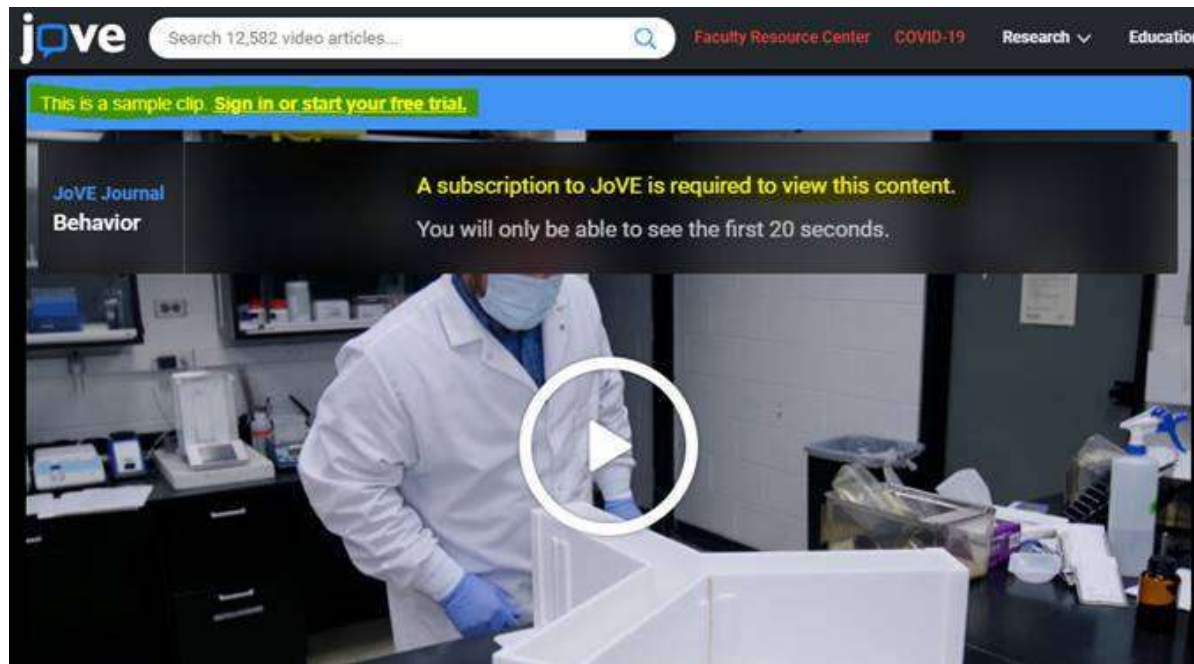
jove

Search 12,582 video articles...

Faculty Resource Center COVID-19 Research Education

This is a sample clip. Sign in or start your free trial.

JoVE Journal
Behavior

A subscription to JoVE is required to view this content.
You will only be able to see the first 20 seconds.